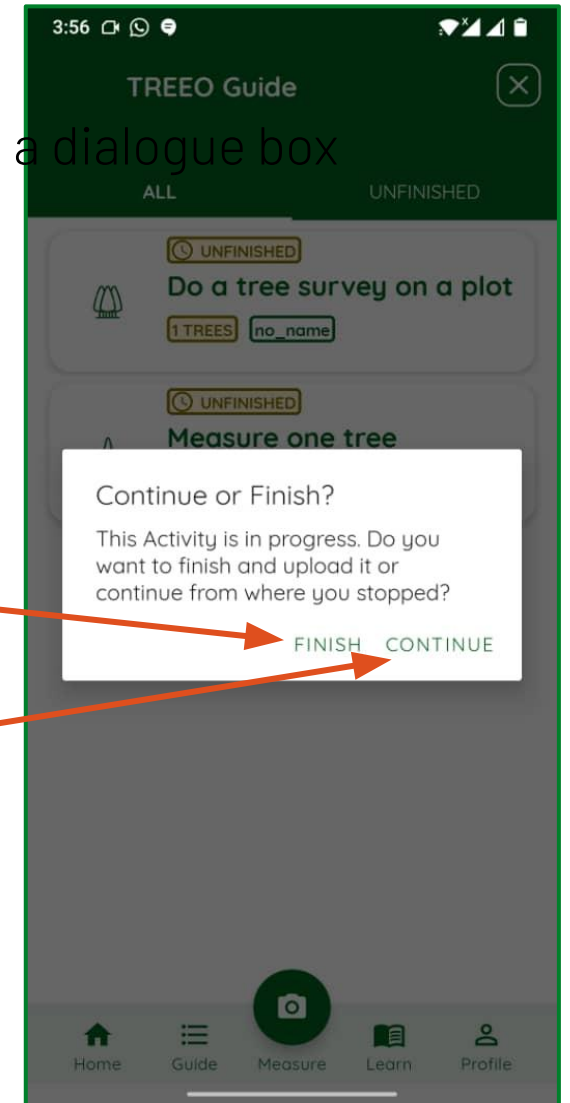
3:56

TREEO Guide

a dialogue box

ALL

UNFINISHED

UNFINISHED

Do a tree survey on a plot

1 TREES no_name

UNFINISHED

Measure one tree

Continue or Finish?

This Activity is in progress. Do you want to finish and upload it or continue from where you stopped?

FINISH CONTINUE

Home Guide Measure Learn Profile